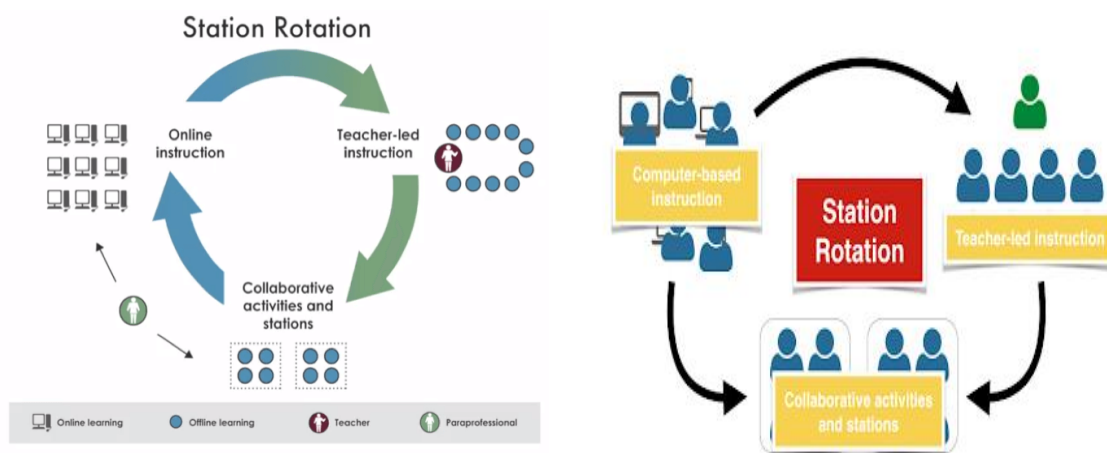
Station Rotation

Online instruction

Teacher-led instruction

Collaborative activities and stations

Online learning Offline learning Teacher Paraprofessional

Computer-based instruction

Station Rotation

Teacher-led instruction

Collaborative activities and stations